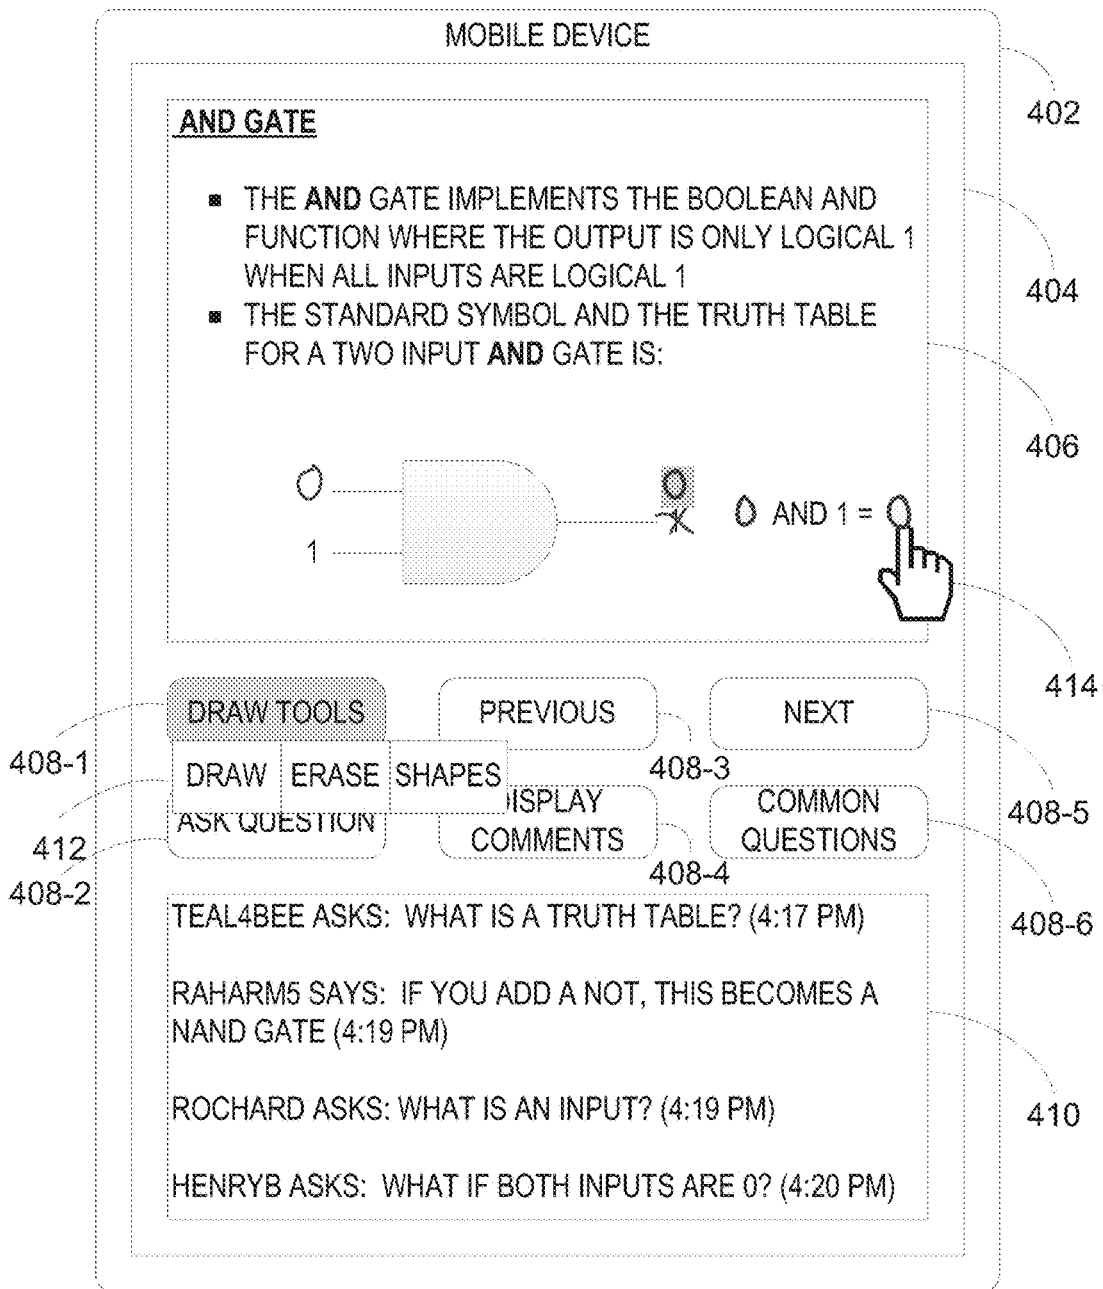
MOBILE DEVICE

402

AND GATE

▪ THE AND GATE IMPLEMENTS THE BOOLEAN AND FUNCTION WHERE THE OUTPUT IS ONLY LOGICAL 1 WHEN ALL INPUTS ARE LOGICAL 1
▪ THE STANDARD SYMBOL AND THE TRUTH TABLE FOR A TWO INPUT AND GATE IS:

404

406

0

1

0

X

0 AND 1 = 0

414

DRAW TOOLS

PREVIOUS

NEXT

408-1

DRAW

ERASE

SHAPES

408-3

DISPLAY COMMENTS

COMMON QUESTIONS

408-5

412

ASK QUESTION

408-2

408-4

408-6

TEAL4BEE ASKS: WHAT IS A TRUTH TABLE? (4:17 PM)

RAHARM5 SAYS: IF YOU ADD A NOT, THIS BECOMES A NAND GATE (4:19 PM)

ROCHARD ASKS: WHAT IS AN INPUT? (4:19 PM)

HENRYB ASKS: WHAT IF BOTH INPUTS ARE 0? (4:20 PM)

410